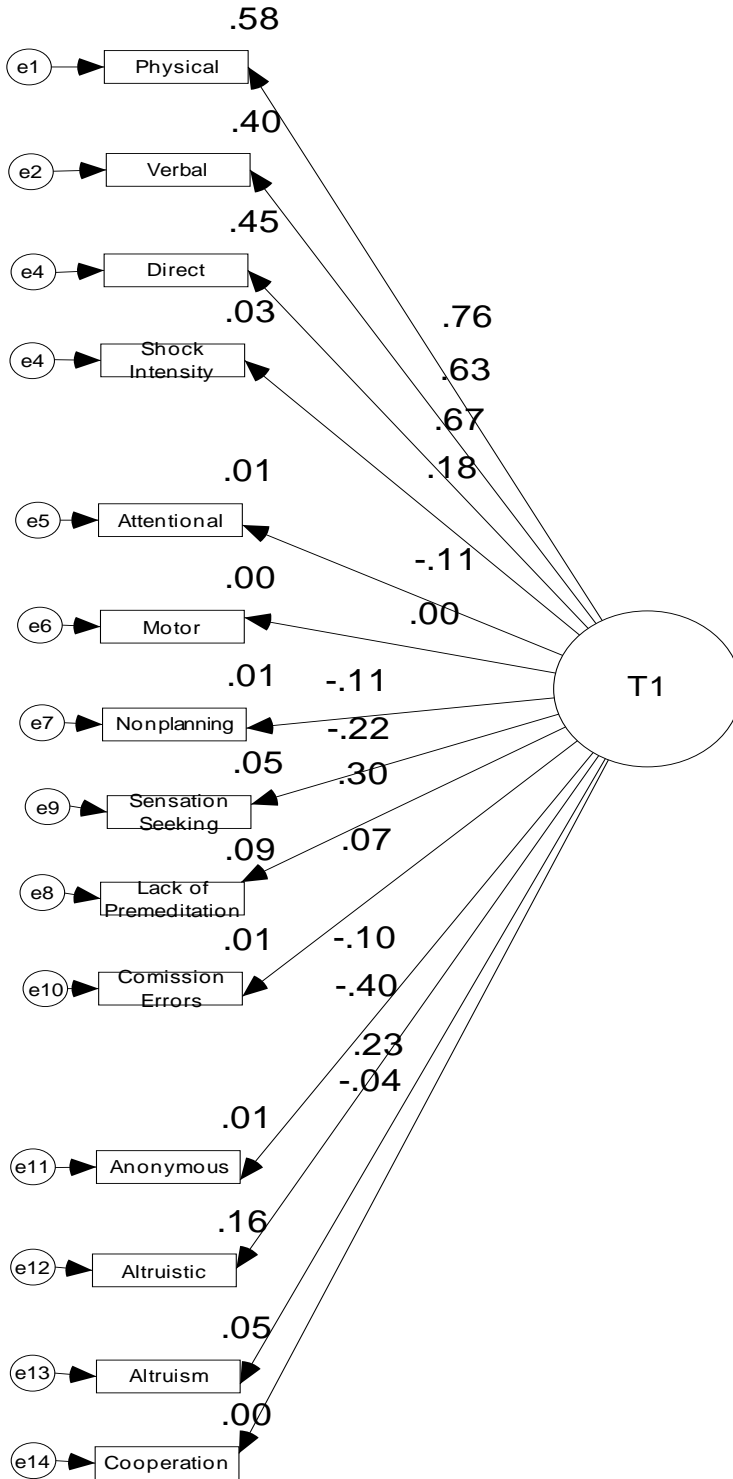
.58
e1
Physical
.40
e2
Verbal
.45
e4
Direct
.03
e4
Shock Intensity
.76
.63
.67
.18
.01
e5
Attentional
-.11
.00
e6
Motor
.00
.01
-.11
e7
Nonplanning
T1
-.22
.05
.30
e9
Sensation Seeking
.09
.07
e8
Lack of Premeditation
.01
-.10
e10
Comission Errors
-.40
.23
-.04
.01
e11
Anonymous
.16
e12
Altruistic
.05
e13
Altruism
.00
e14
Cooperation